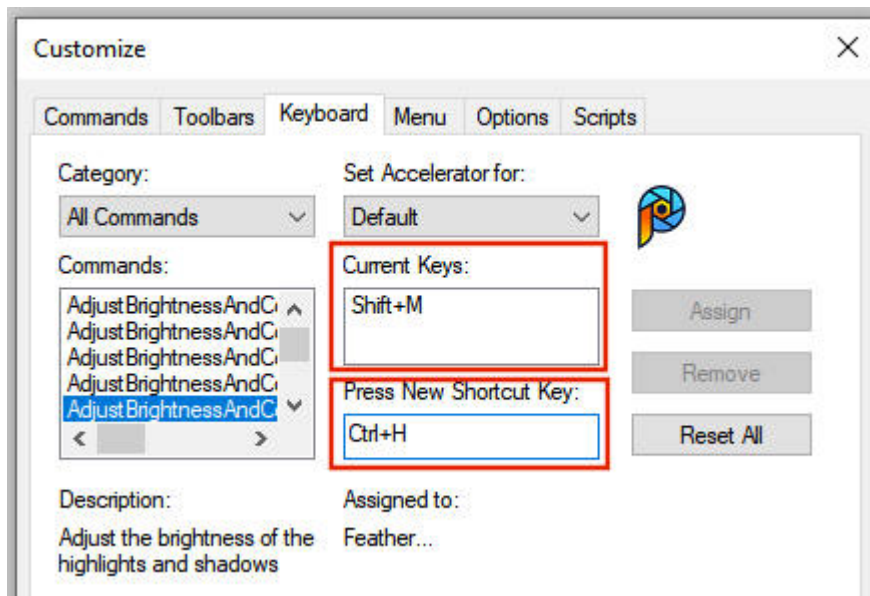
Customize

Commands Toolbars Keyboard Menu Options Scripts

Category:
All Commands

Set Accelerator for:
Default

Commands:
AdjustBrightnessAndC
AdjustBrightnessAndC
AdjustBrightnessAndC
AdjustBrightnessAndC
AdjustBrightnessAndC

Current Keys:
Shift+M

Assign

Remove

Press New Shortcut Key:
Ctrl+H

Reset All

Description:
Adjust the brightness of the highlights and shadows

Assigned to:
Feather...